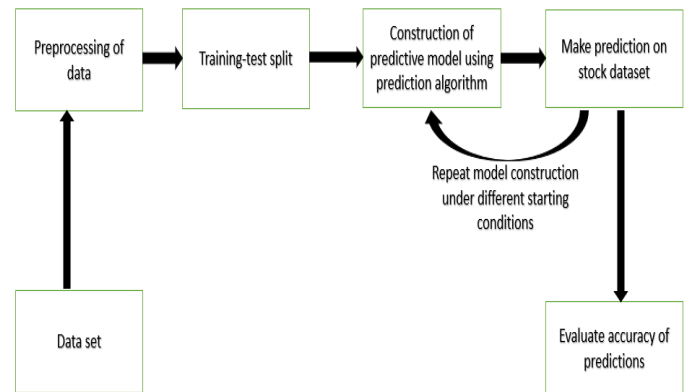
Preprocessing of data

Training-test split

Construction of predictive model using prediction algorithm

Make prediction on stock dataset

Repeat model construction under different starting conditions

Data set

Evaluate accuracy of predictions